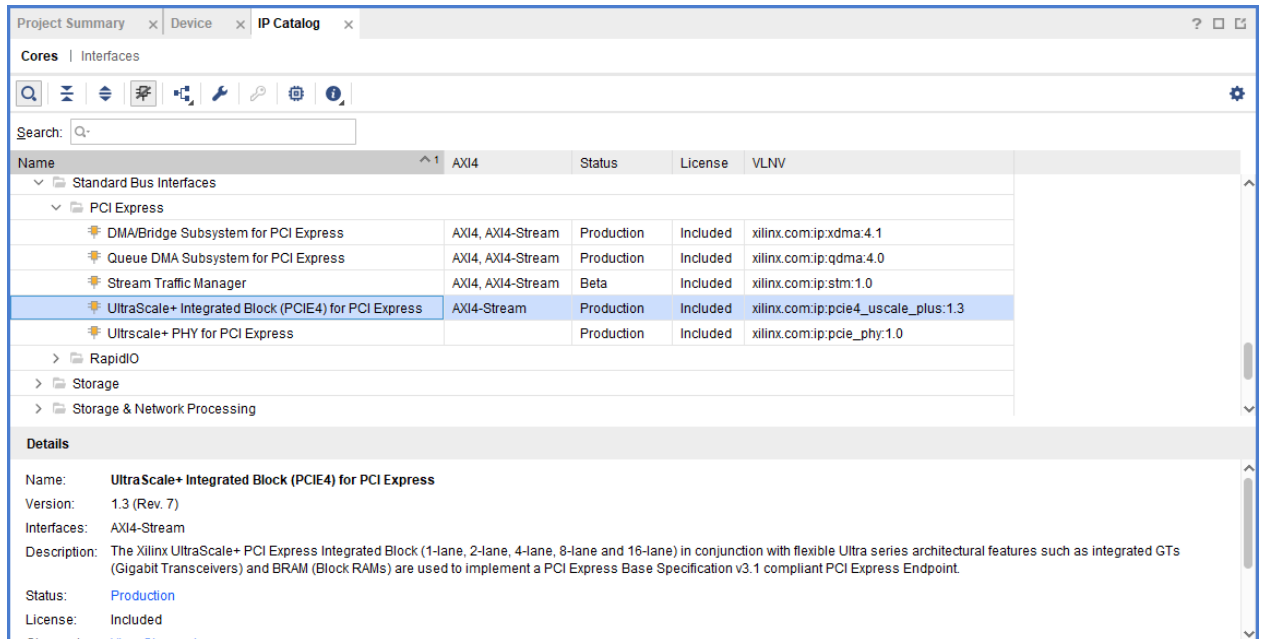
Project Summary × Device × IP Catalog ×

? □ ⧉

Cores | Interfaces

Search: Q-

| Name | AXI4 | Status | License | VLNV |
|---|---|---|---|---|
| Standard Bus Interfaces | | | | |
| PCI Express | | | | |
| DMA/Bridge Subsystem for PCI Express | AXI4, AXI4-Stream | Production | Included | xilinx.com:ip:xdma:4.1 |
| Queue DMA Subsystem for PCI Express | AXI4, AXI4-Stream | Production | Included | xilinx.com:ip:qdma:4.0 |
| Stream Traffic Manager | AXI4, AXI4-Stream | Beta | Included | xilinx.com:ip:stm:1.0 |
| UltraScale+ Integrated Block (PCIE4) for PCI Express | AXI4-Stream | Production | Included | xilinx.com:ip:pcie4_uscale_plus:1.3 |
| Ultrscale+ PHY for PCI Express | | Production | Included | xilinx.com:ip:pcie_phy:1.0 |
| RapidIO | | | | |
| Storage | | | | |
| Storage & Network Processing | | | | |

Details

Name: UltraScale+ Integrated Block (PCIE4) for PCI Express
Version: 1.3 (Rev. 7)
Interfaces: AXI4-Stream
Description: The Xilinx UltraScale+ PCI Express Integrated Block (1-lane, 2-lane, 4-lane, 8-lane and 16-lane) in conjunction with flexible Ultra series architectural features such as integrated GTs (Gigabit Transceivers) and BRAM (Block RAMs) are used to implement a PCI Express Base Specification v3.1 compliant PCI Express Endpoint.
Status: Production
License: Included